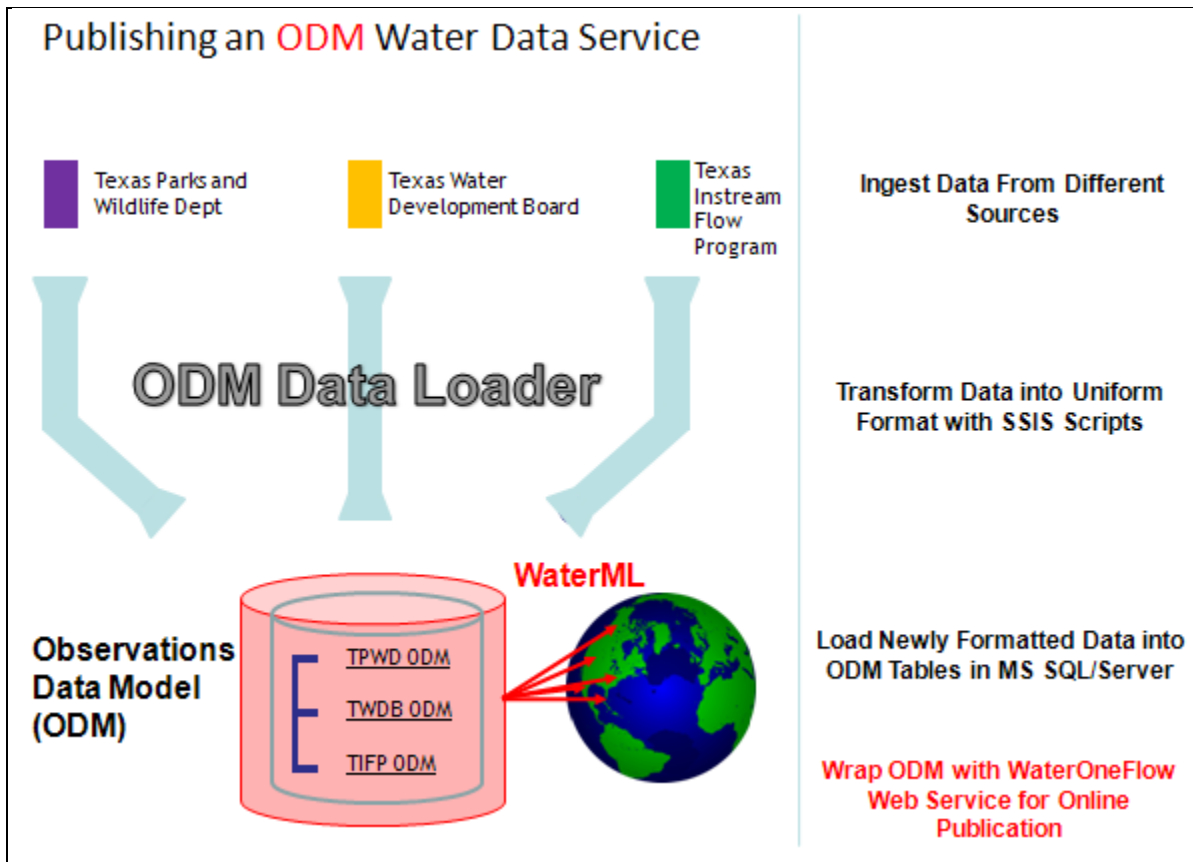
Publishing an ODM Water Data Service

Texas Parks and Wildlife Dept

Texas Water Development Board

Texas Instream Flow Program

Ingest Data From Different Sources

ODM Data Loader

Transform Data into Uniform Format with SSIS Scripts

WaterML

Observations Data Model (ODM)

TPWD ODM

TWDB ODM

TIFP ODM

Load Newly Formatted Data into ODM Tables in MS SQL/Server

Wrap ODM with WaterOneFlow Web Service for Online Publication